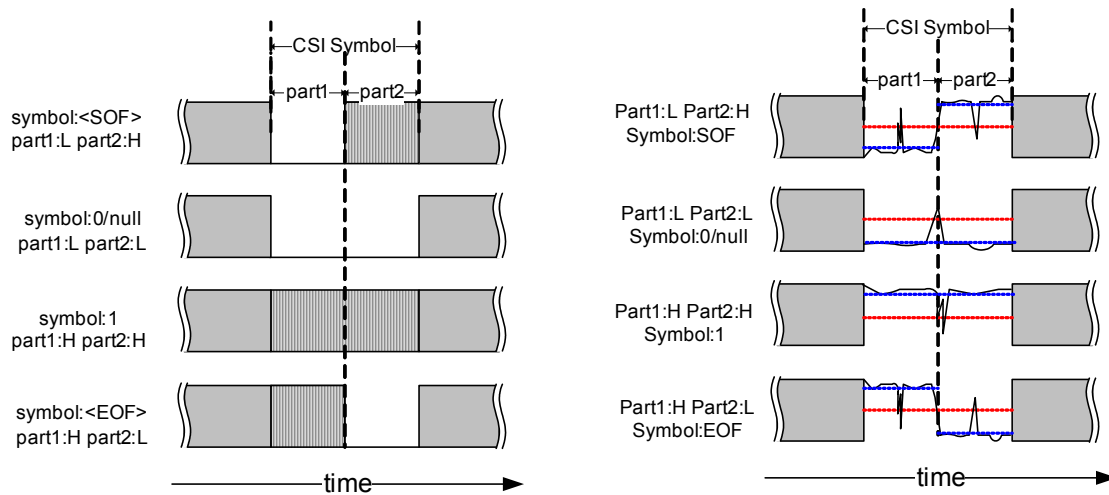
CSI Symbol

part1 part2

symbol:<SOF>
part1:L part2:H

symbol:0/null
part1:L part2:L

symbol:1
part1:H part2:H

symbol:<EOF>
part1:H part2:L

time

CSI Symbol

part1 part2

Part1:L Part2:H
Symbol:SOF

Part1:L Part2:L
Symbol:0/null

Part1:H Part2:H
Symbol:1

Part1:H Part2:L
Symbol:EOF

time